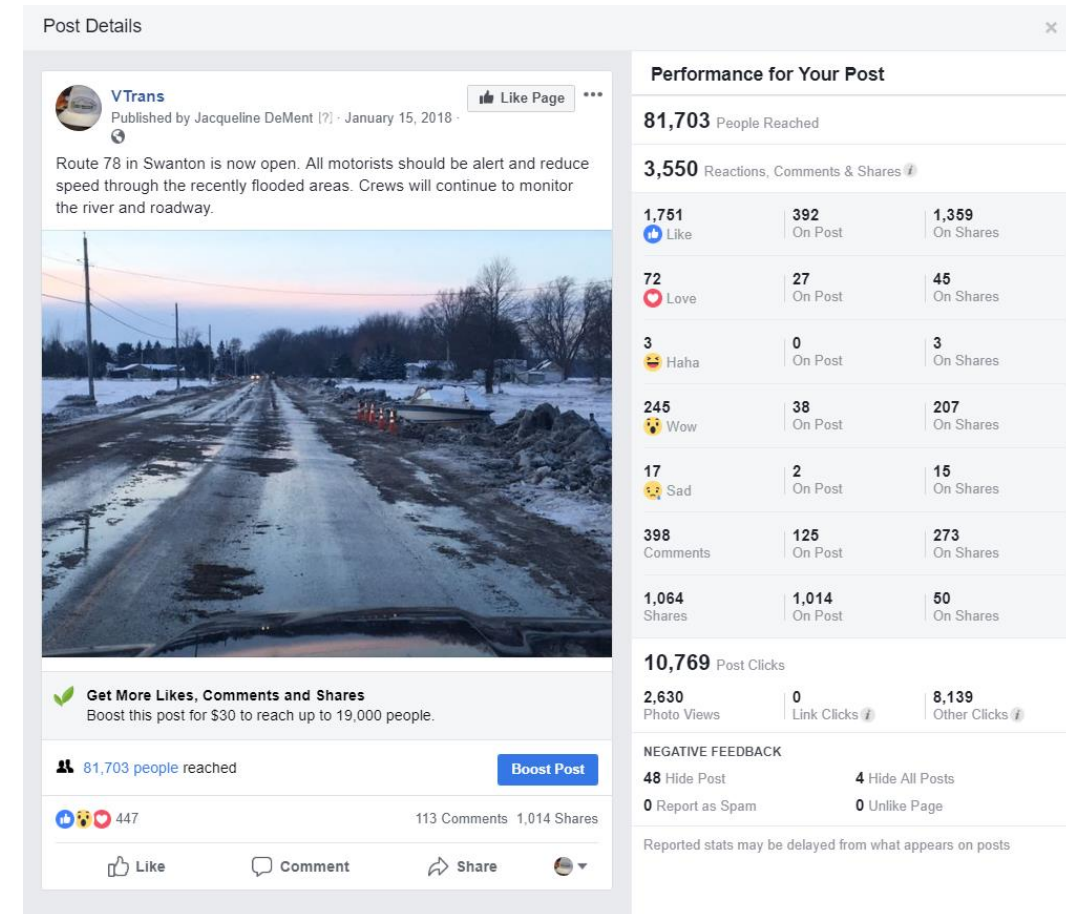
Post Details

×

VTrans
Published by Jacqueline DeMent [?] · January 15, 2018 ·

Like Page

Route 78 in Swanton is now open. All motorists should be alert and reduce speed through the recently flooded areas. Crews will continue to monitor the river and roadway.

Get More Likes, Comments and Shares
Boost this post for $30 to reach up to 19,000 people.

81,703 people reached

Boost Post

447

113 Comments 1,014 Shares

Like Comment Share

Performance for Your Post

81,703 People Reached

3,550 Reactions, Comments & Shares

| | | |
|---|---|---|
| 1,751 Like | 392 On Post | 1,359 On Shares |
| 72 Love | 27 On Post | 45 On Shares |
| 3 Haha | 0 On Post | 3 On Shares |
| 245 Wow | 38 On Post | 207 On Shares |
| 17 Sad | 2 On Post | 15 On Shares |
| 398 Comments | 125 On Post | 273 On Shares |
| 1,064 Shares | 1,014 On Post | 50 On Shares |

10,769 Post Clicks

| | | |
|---|---|---|
| 2,630 Photo Views | 0 Link Clicks | 8,139 Other Clicks |

NEGATIVE FEEDBACK
48 Hide Post
4 Hide All Posts
0 Report as Spam
0 Unlike Page

Reported stats may be delayed from what appears on posts